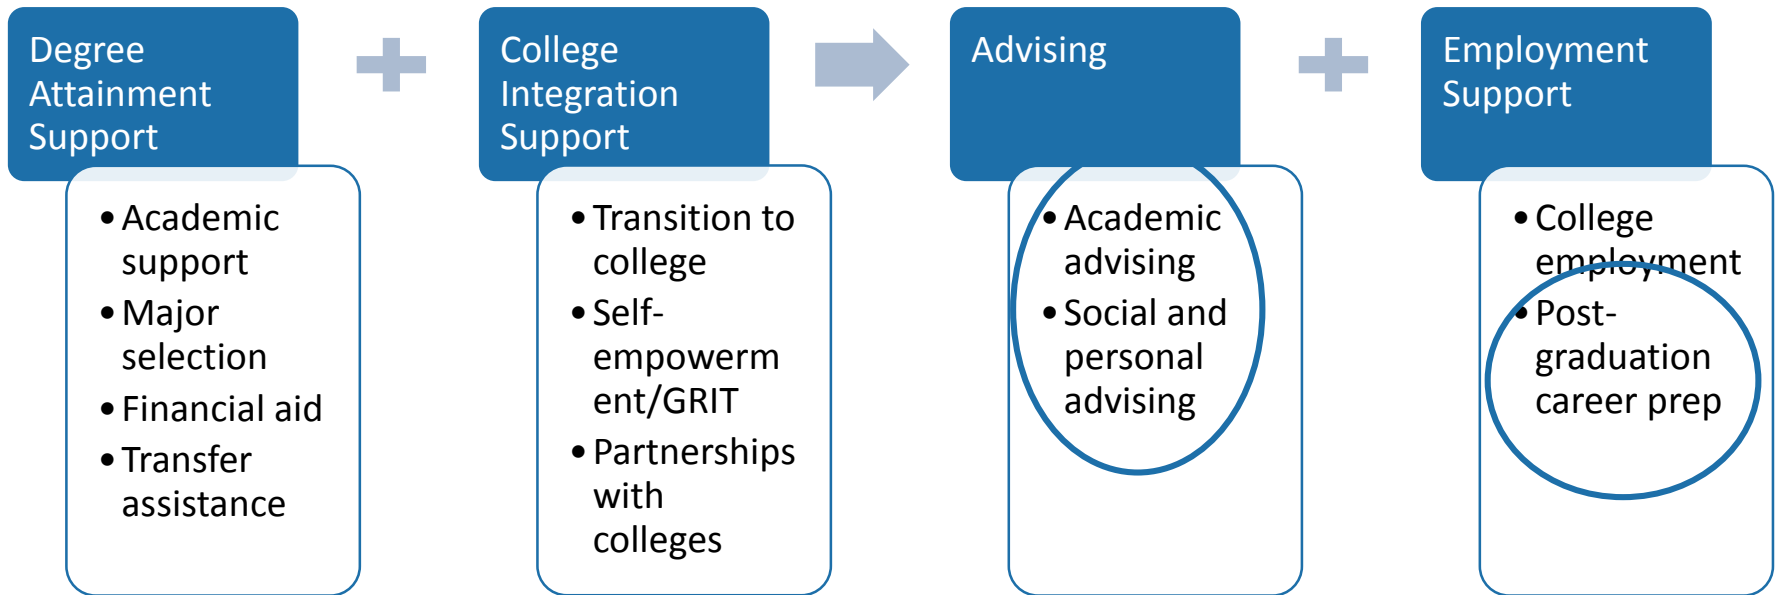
Degree Attainment Support

• Academic support
• Major selection
• Financial aid
• Transfer assistance

College Integration Support

• Transition to college
• Self-empowerm ent/GRIT
• Partnerships with colleges

Advising

• Academic advising
• Social and personal advising

Employment Support

• College employment
• Post-graduation career prep